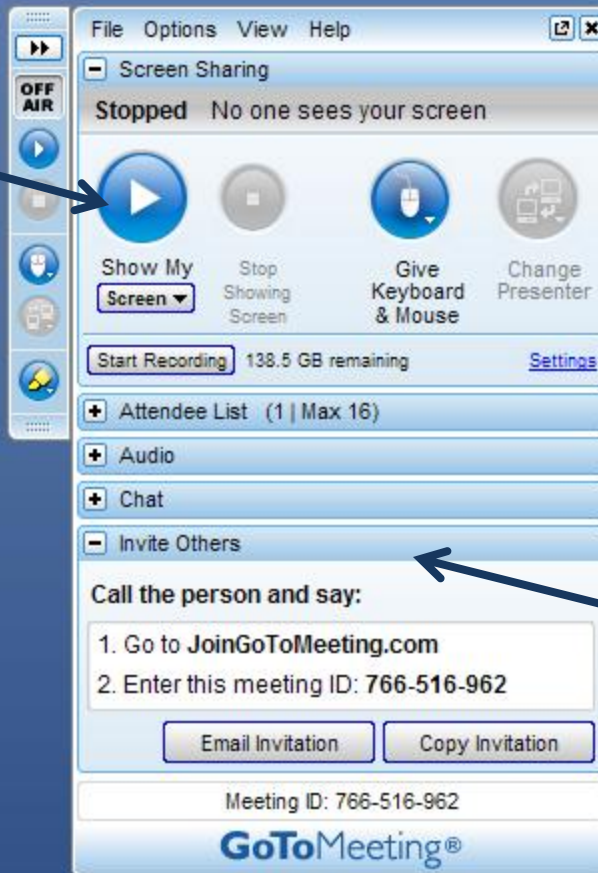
OFF AIR

File Options View Help

− Screen Sharing

Stopped No one sees your screen

Show My Screen ▾

Stop Showing Screen

Give Keyboard & Mouse

Change Presenter

Start Recording 138.5 GB remaining Settings

+ Attendee List (1 | Max 16)

+ Audio

+ Chat

− Invite Others

Call the person and say:

1. Go to JoinGoToMeeting.com

2. Enter this meeting ID: 766-516-962

Email Invitation Copy Invitation

Meeting ID: 766-516-962

GoToMeeting®